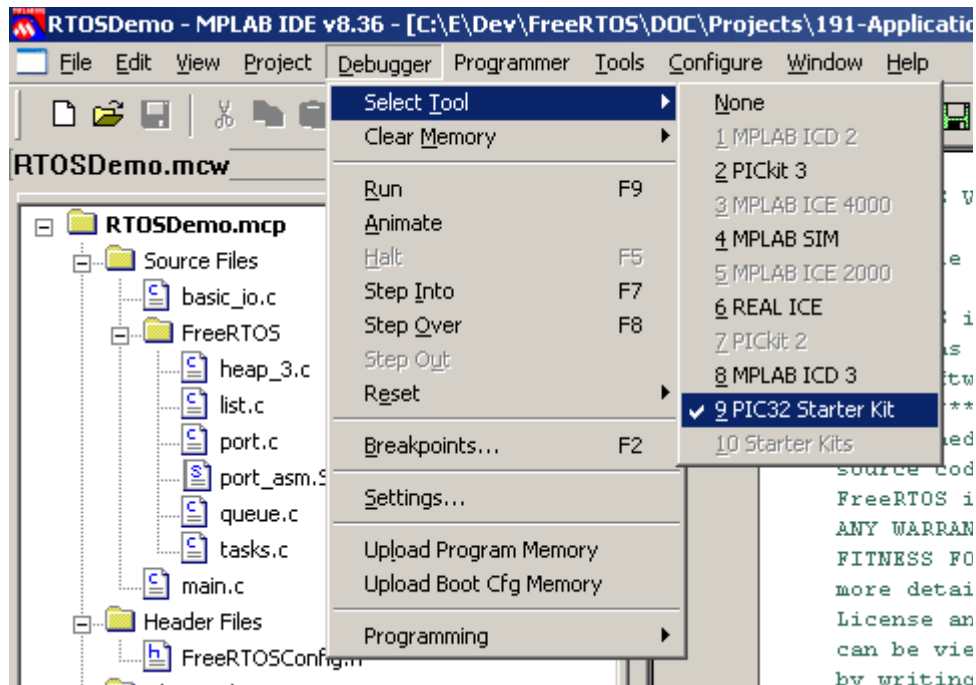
RTOSDemo - MPLAB IDE v8.36 - [C:\E\Dev\FreeRTOS\DOC\Projects\191-Applicatio

File Edit View Project Debugger Programmer Tools Configure Window Help

RTOSDemo.mcw

RTOSDemo.mcp
Source Files
basic_io.c
FreeRTOS
heap_3.c
list.c
port.c
port_asm.S
queue.c
tasks.c
main.c
Header Files
FreeRTOSConfig.h

Select Tool
Clear Memory
Run F9
Animate
Halt F5
Step Into F7
Step Over F8
Step Out
Reset
Breakpoints... F2
Settings...
Upload Program Memory
Upload Boot Cfg Memory
Programming

None
1 MPLAB ICD 2
2 PICkit 3
3 MPLAB ICE 4000
4 MPLAB SIM
5 MPLAB ICE 2000
6 REAL ICE
7 PICkit 2
8 MPLAB ICD 3
9 PIC32 Starter Kit
10 Starter Kits

source cod
FreeRTOS i
ANY WARRAN
FITNESS FO
more detai
License an
can be vie
by writing